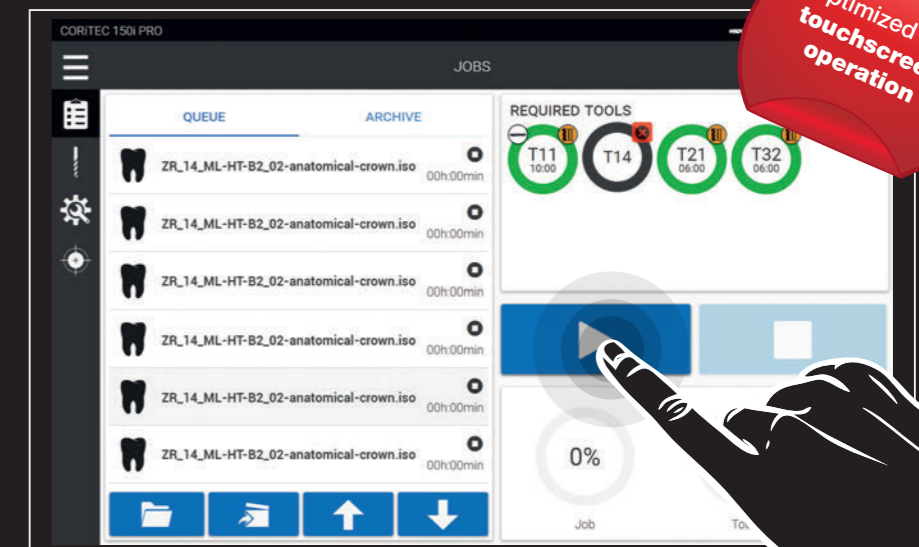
CORiTEC 150i PRO

JOBS

ptimized touchscree operation

QUEUE

ARCHIVE

ZR_14_ML-HT-B2_02-anatomical-crown.iso
00h:00min

ZR_14_ML-HT-B2_02-anatomical-crown.iso
00h:00min

ZR_14_ML-HT-B2_02-anatomical-crown.iso
00h:00min

ZR_14_ML-HT-B2_02-anatomical-crown.iso
00h:00min

ZR_14_ML-HT-B2_02-anatomical-crown.iso
00h:00min

ZR_14_ML-HT-B2_02-anatomical-crown.iso
00h:00min

REQUIRED TOOLS

T11
10:00

T14

T21
06:00

T32
06:00

0%

Job

To